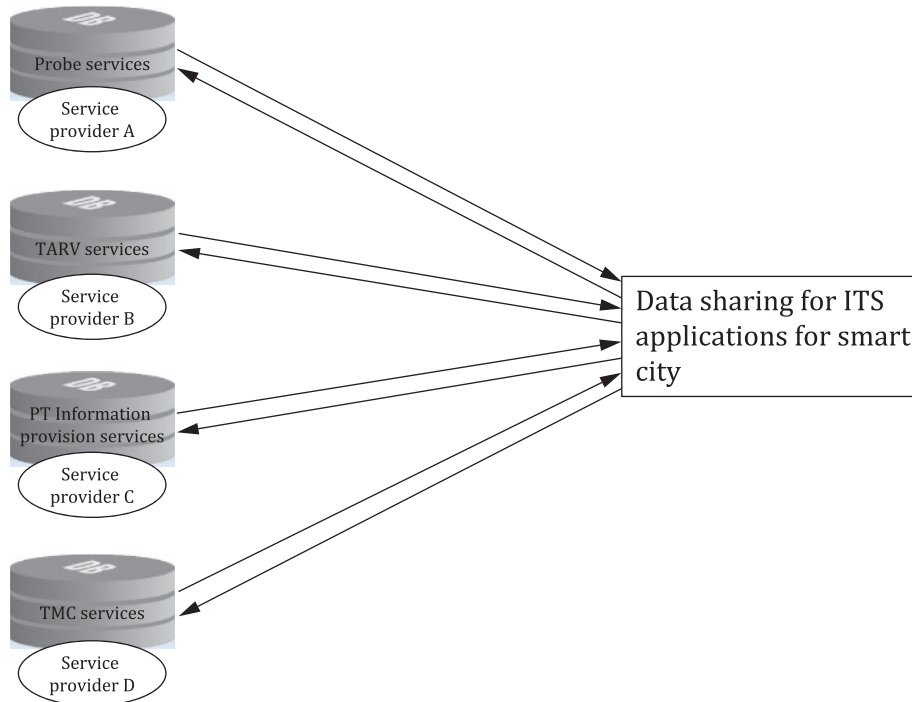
DB
Probe services
Service provider A

DB
TARV services
Service provider B

DB
PT Information provision services
Service provider C

DB
TMC services
Service provider D

Data sharing for ITS applications for smart city